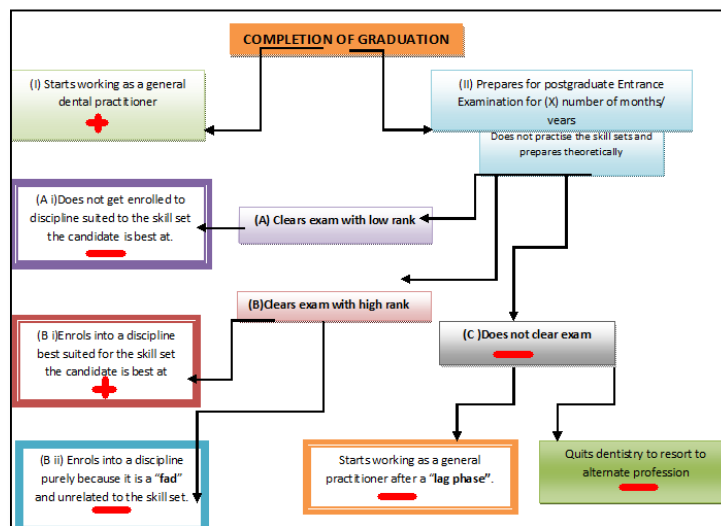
COMPLETION OF GRADUATION

(I) Starts working as a general dental practitioner

(II) Prepares for postgraduate Entrance Examination for (X) number of months/ years

Does not practise the skill sets and prepares theoretically

(A i)Does not get enrolled to discipline suited to the skill set the candidate is best at.

(A) Clears exam with low rank

(B)Clears exam with high rank

(B i)Enrols into a discipline best suited for the skill set the candidate is best at

(C )Does not clear exam

(B ii) Enrols into a discipline purely because it is a "fad" and unrelated to the skill set.

Starts working as a general practitioner after a "lag phase".

Quits dentistry to resort to alternate profession